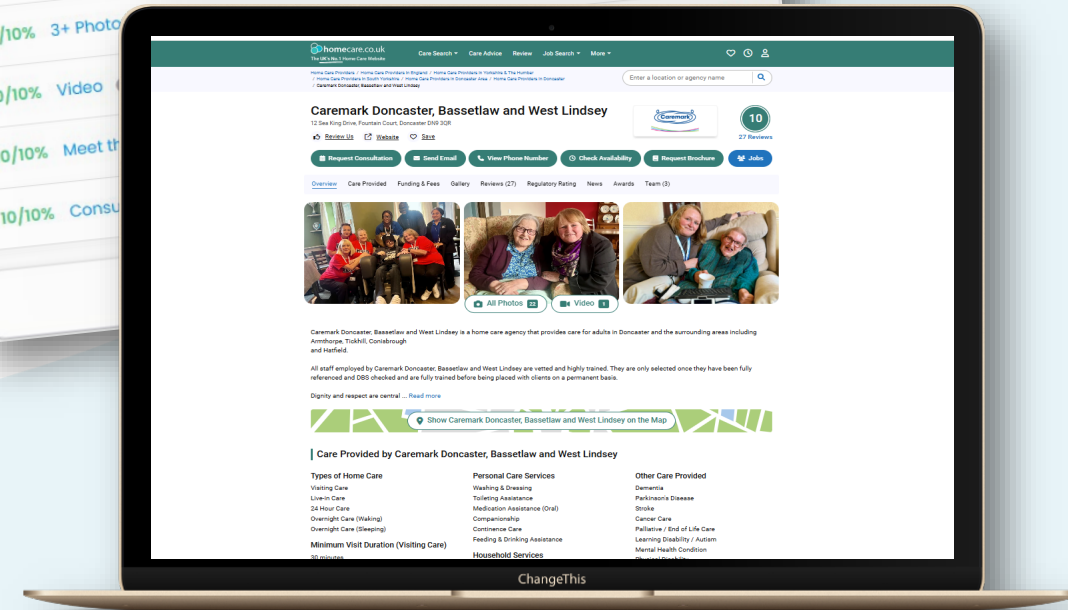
/10% 3+ Photo
0/10% Video
0/10% Meet th
10/10% Consu

homecare.co.uk
The UK's No.1 Home Care Website
Care Search ▾ Care Advice Review Job Search ▾ More ▾

Home Care Providers / Home Care Providers in England / Home Care Providers in Yorkshire & The Humber / Home Care Providers in South Yorkshire / Home Care Providers in Doncaster Area / Home Care Providers in Doncaster / Caremark Doncaster, Bassetlaw and West Lindsey

Enter a location or agency name

Caremark Doncaster, Bassetlaw and West Lindsey
12 Sea King Drive, Fountain Court, Doncaster DN9 3QR

Review Us Website Save

Caremark

10
27 Reviews

Request Consultation Send Email View Phone Number Check Availability Request Brochure Jobs

Overview Care Provided Funding & Fees Gallery Reviews (27) Regulatory Rating News Awards Team (3)

All Photos 22 Video 1

Caremark Doncaster, Bassetlaw and West Lindsey is a home care agency that provides care for adults in Doncaster and the surrounding areas including Armthorpe, Tickhill, Conisbrough
and Hatfield.

All staff employed by Caremark Doncaster, Bassetlaw and West Lindsey are vetted and highly trained. They are only selected once they have been fully referenced and DBS checked and are fully trained before being placed with clients on a permanent basis.

Dignity and respect are central ... Read more

Show Caremark Doncaster, Bassetlaw and West Lindsey on the Map

Care Provided by Caremark Doncaster, Bassetlaw and West Lindsey

Types of Home Care
Visiting Care
Live-in Care
24 Hour Care
Overnight Care (Waking)
Overnight Care (Sleeping)

Minimum Visit Duration (Visiting Care)
30 minutes

Personal Care Services
Washing & Dressing
Toileting Assistance
Medication Assistance (Oral)
Companionship
Continence Care
Feeding & Drinking Assistance

Household Services

Other Care Provided
Dementia
Parkinson's Disease
Stroke
Cancer Care
Palliative / End of Life Care
Learning Disability / Autism
Mental Health Condition
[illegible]

ChangeThis